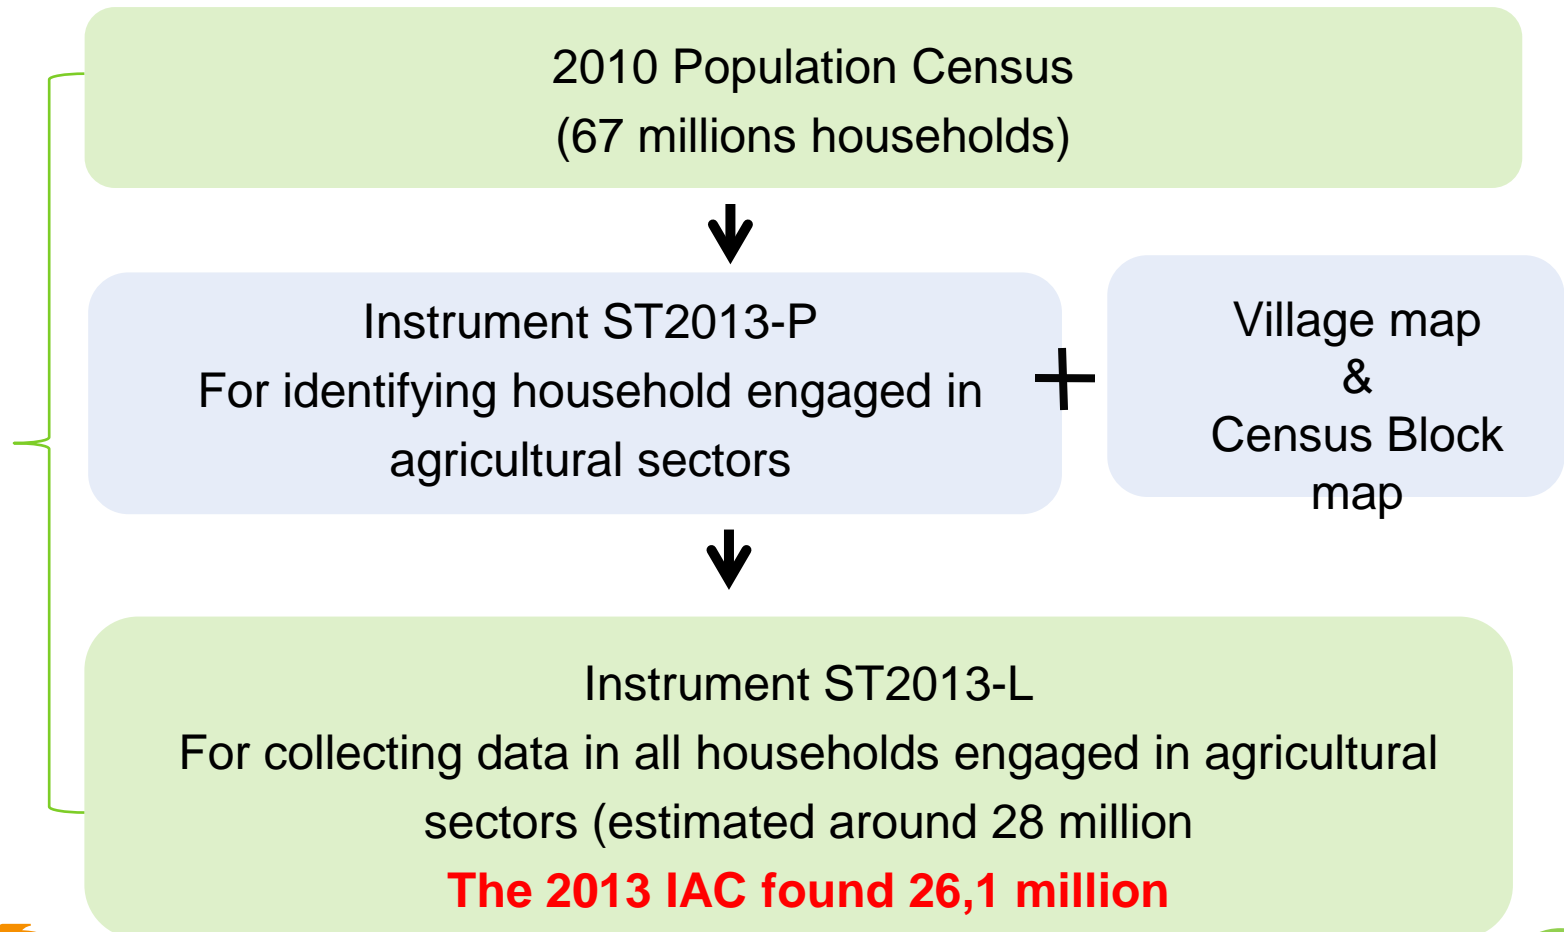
2010 Population Census
(67 millions households)

Instrument ST2013-P
For identifying household engaged in agricultural sectors

+

Village map
&
Census Block map

Instrument ST2013-L
For collecting data in all households engaged in agricultural sectors (estimated around 28 million
The 2013 IAC found 26,1 million